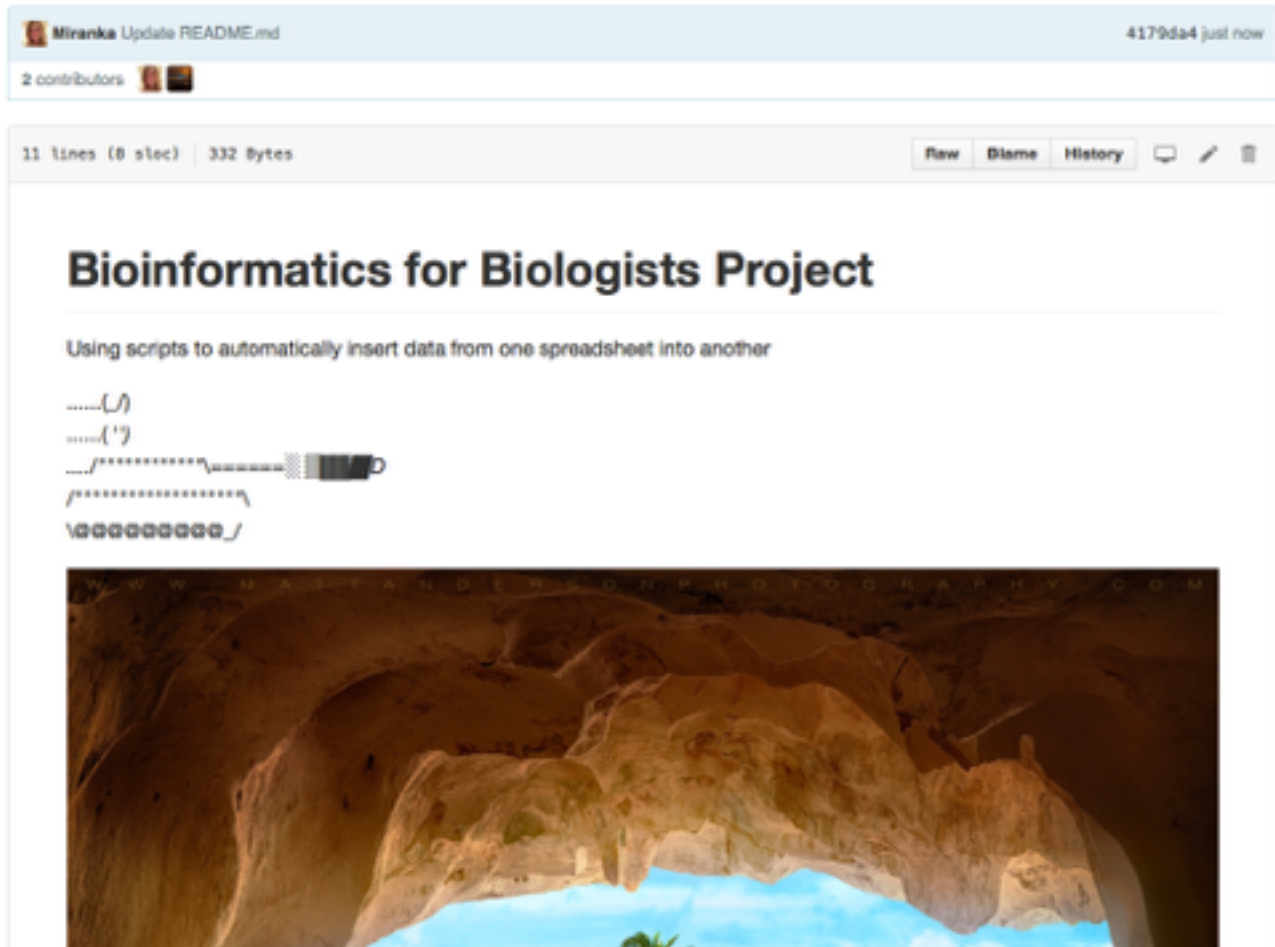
Miranka Update README.md

4179da4 just now

2 contributors

11 lines (8 sloc) | 332 Bytes

Raw Blame History

# Bioinformatics for Biologists Project

Using scripts to automatically insert data from one spreadsheet into another

.......(_/)
.......( '')
..../"""""""""""""\======░ ▒▓▓█D
/"""""""""""""""""""\
\@@@@@@@@@@_/

WWW.MATTANDERSONPHOTOGRAPHY.COM